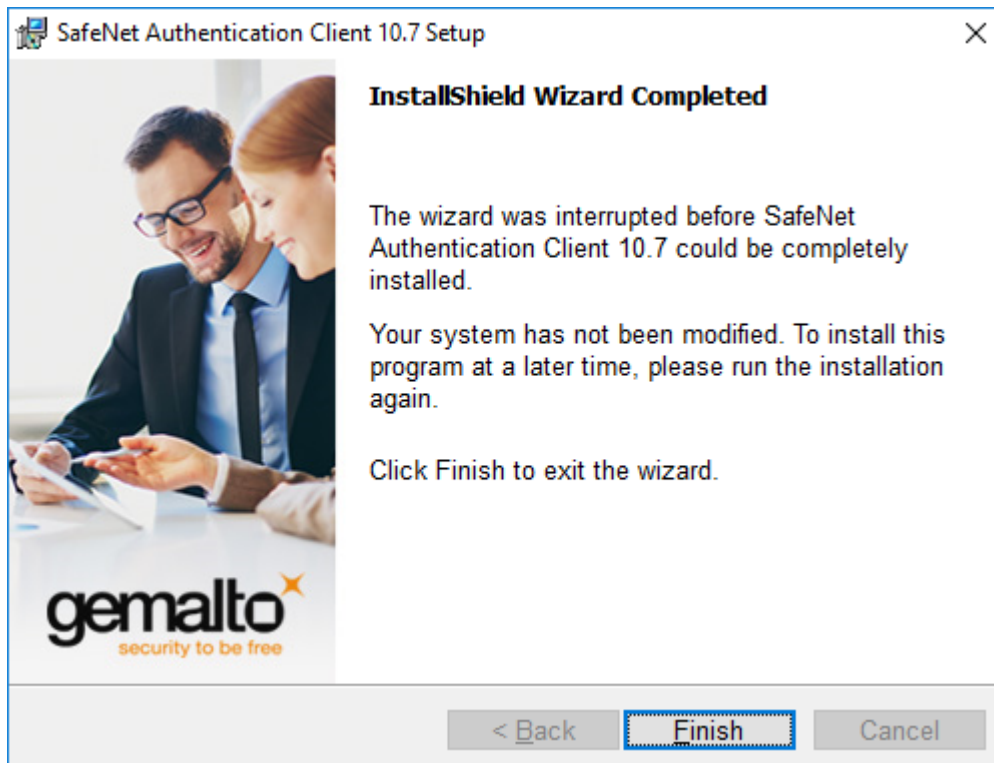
SafeNet Authentication Client 10.7 Setup

×

InstallShield Wizard Completed

The wizard was interrupted before SafeNet Authentication Client 10.7 could be completely installed.

Your system has not been modified. To install this program at a later time, please run the installation again.

Click Finish to exit the wizard.

gemalto

security to be free

< Back

Finish

Cancel